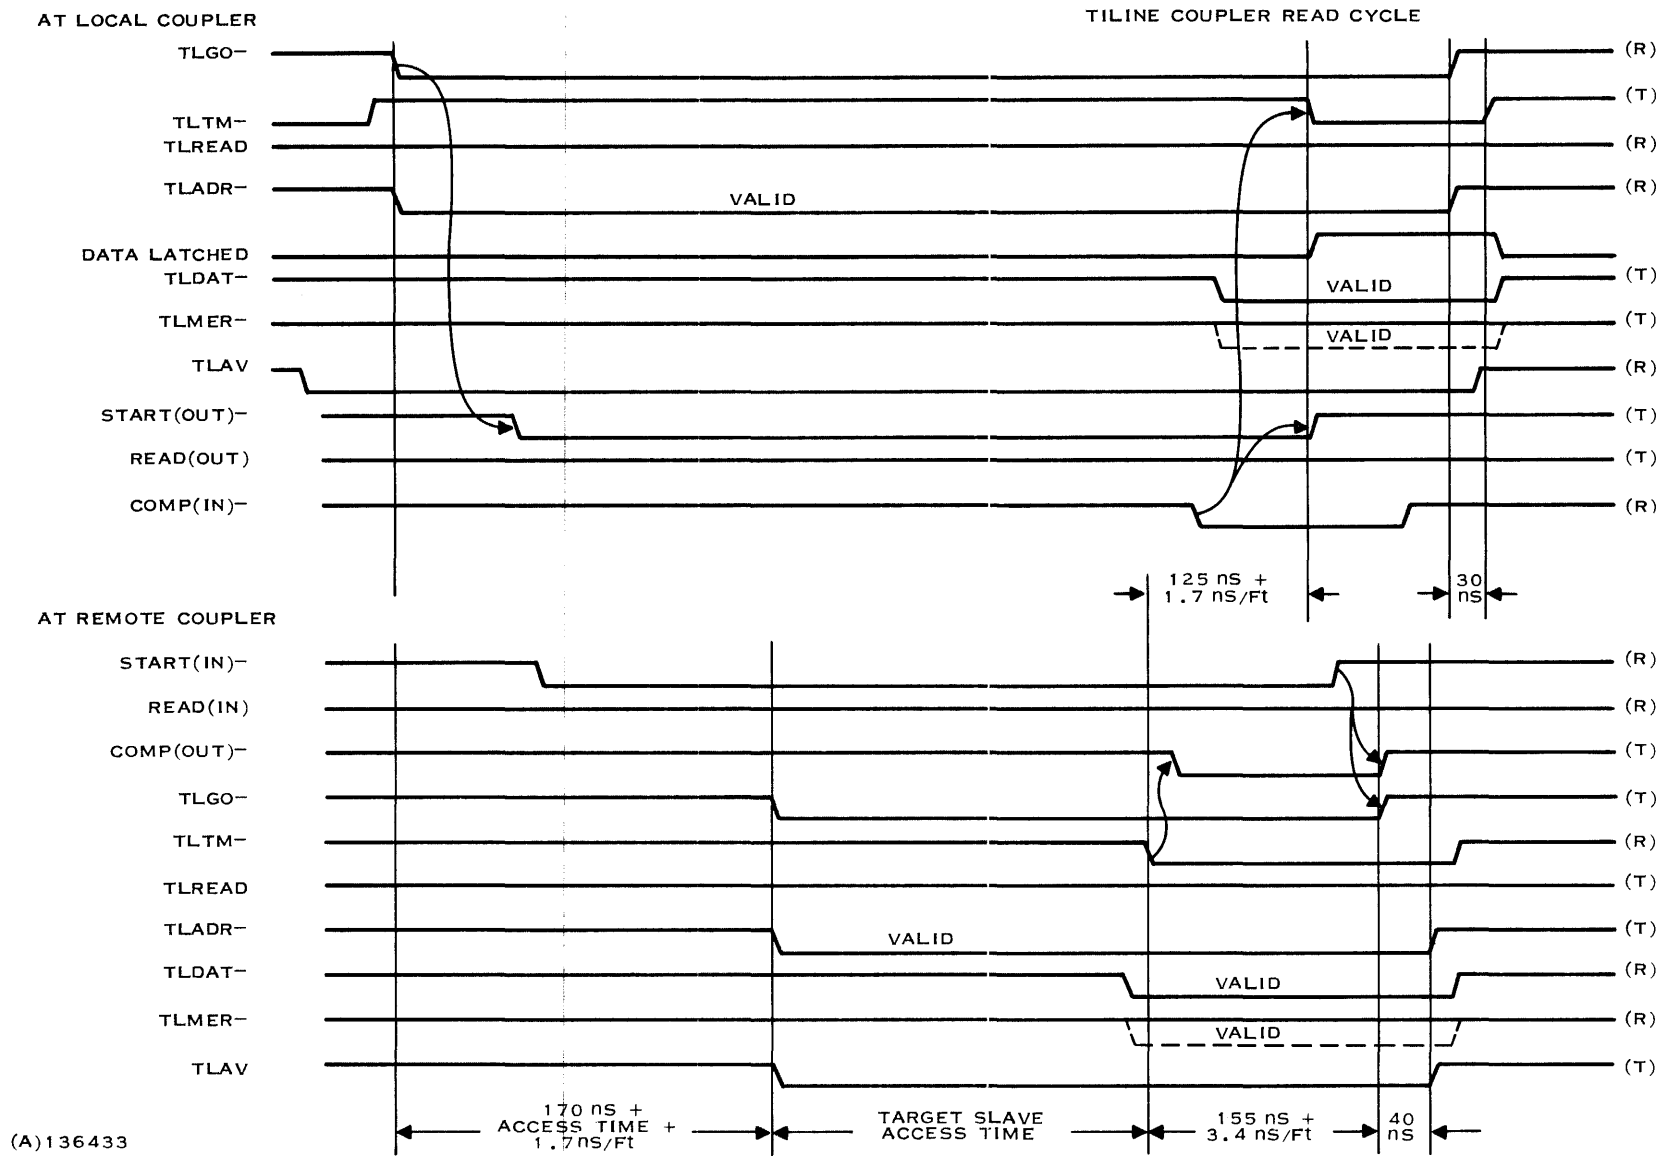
AT LOCAL COUPLER

TILINE COUPLER READ CYCLE

TLGO– (R)
TLTM– (T)
TLREAD (R)
TLADR– VALID (R)
DATA LATCHED
TLDAT– VALID (T)
TLMER– VALID (T)
TLAV (R)
START(OUT)– (T)
READ(OUT) (T)
COMP(IN)– (R)

125 ns + 1.7 ns/Ft

30 ns

AT REMOTE COUPLER

START(IN)– (R)
READ(IN) (R)
COMP(OUT)– (T)
TLGO– (T)
TLTM– (R)
TLREAD (T)
TLADR– VALID (T)
TLDAT– VALID (R)
TLMER– VALID (R)
TLAV (T)

170 ns + ACCESS TIME + 1.7 ns/Ft

TARGET SLAVE ACCESS TIME

155 ns + 3.4 ns/Ft

40 ns

(A)136433